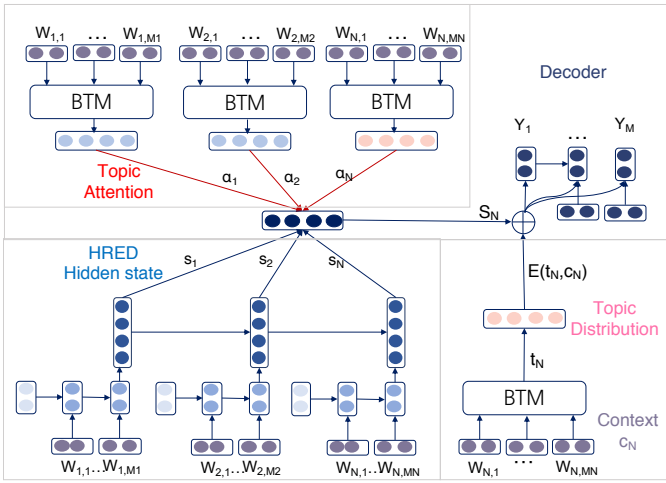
$W_{1,1}$ … $W_{1,M1}$

$W_{2,1}$ … $W_{2,M2}$

$W_{N,1}$ … $W_{N,MN}$

BTM

BTM

BTM

Decoder

$Y_1$ … $Y_M$

Topic Attention

$\alpha_1$

$\alpha_2$

$\alpha_N$

$S_N$

HRED Hidden state

$s_1$

$s_2$

$s_N$

$E(t_N,c_N)$

Topic Distribution

$t_N$

BTM

Context $c_N$

$W_{1,1}$..$W_{1,M1}$

$W_{2,1}$..$W_{2,M2}$

$W_{N,1}$..$W_{N,MN}$

$W_{N,1}$ … $W_{N,MN}$